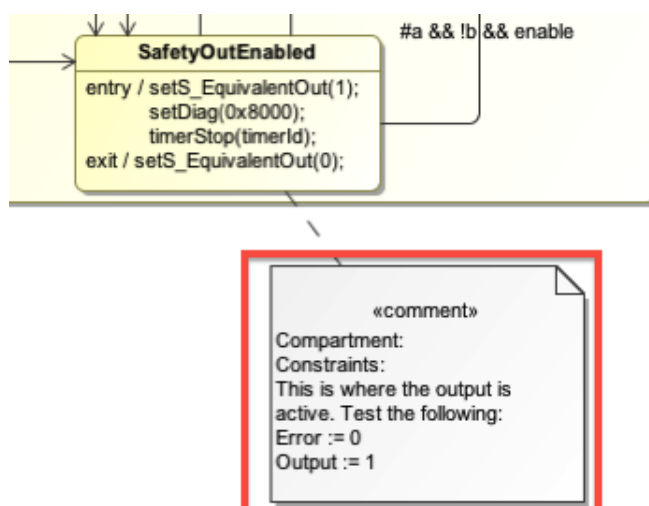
#a && !b && enable

SafetyOutEnabled

entry / setS_EquivalentOut(1);
setDiag(0x8000);
timerStop(timerId);
exit / setS_EquivalentOut(0);

«comment»
Compartment:
Constraints:
This is where the output is active. Test the following:
Error := 0
Output := 1